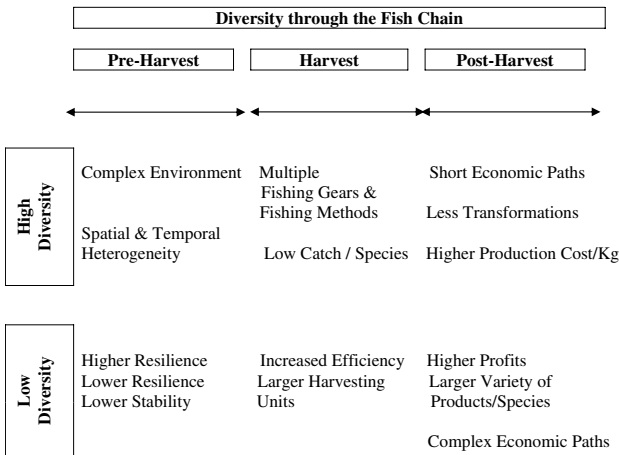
Diversity through the Fish Chain

Pre-Harvest

Harvest

Post-Harvest

High Diversity

Complex Environment

Spatial & Temporal Heterogeneity

Multiple Fishing Gears & Fishing Methods

Low Catch / Species

Short Economic Paths

Less Transformations

Higher Production Cost/Kg

Low Diversity

Higher Resilience
Lower Resilience
Lower Stability

Increased Efficiency
Larger Harvesting Units

Higher Profits
Larger Variety of Products/Species

Complex Economic Paths